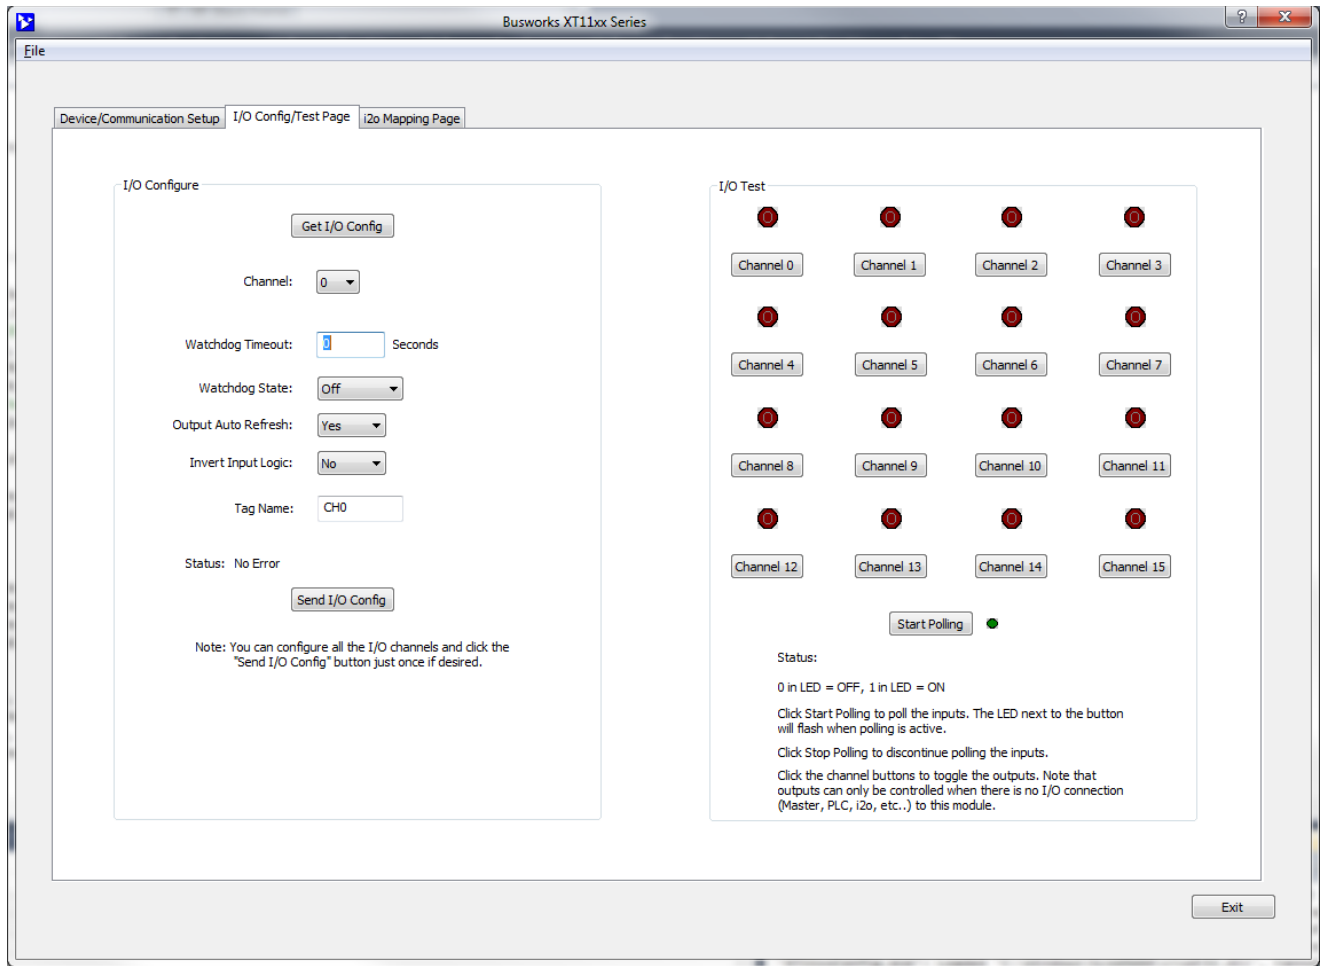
Busworks XT11xx Series

File

Device/Communication Setup | I/O Config/Test Page | i2o Mapping Page

I/O Configure

Get I/O Config

Channel: 0

Watchdog Timeout: 0 Seconds

Watchdog State: Off

Output Auto Refresh: Yes

Invert Input Logic: No

Tag Name: CH0

Status: No Error

Send I/O Config

Note: You can configure all the I/O channels and click the "Send I/O Config" button just once if desired.

I/O Test

0 0 0 0

Channel 0 Channel 1 Channel 2 Channel 3

0 0 0 0

Channel 4 Channel 5 Channel 6 Channel 7

0 0 0 0

Channel 8 Channel 9 Channel 10 Channel 11

0 0 0 0

Channel 12 Channel 13 Channel 14 Channel 15

Start Polling

Status:

0 in LED = OFF, 1 in LED = ON

Click Start Polling to poll the inputs. The LED next to the button will flash when polling is active.

Click Stop Polling to discontinue polling the inputs.

Click the channel buttons to toggle the outputs. Note that outputs can only be controlled when there is no I/O connection (Master, PLC, i2o, etc..) to this module.

Exit